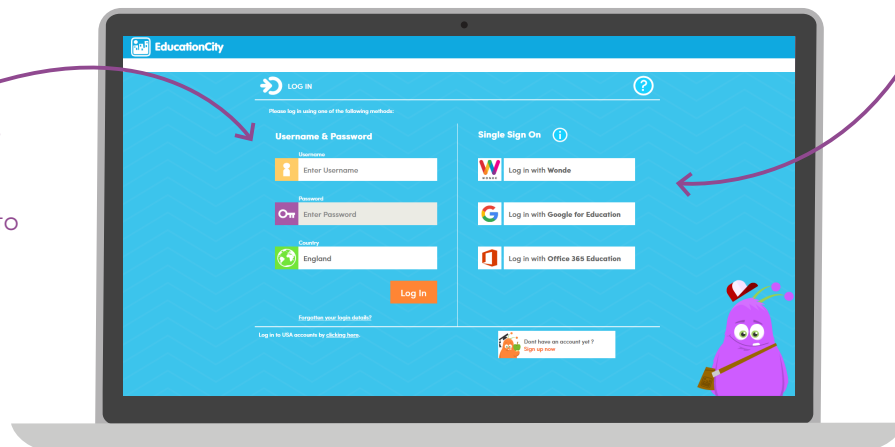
EducationCity

LOG IN

?

Please log in using one of the following methods:

Username & Password

Username

Enter Username

Password

Enter Password

Country

England

Log In

Forgotten your login details?

Single Sign On

i

Log in with Wonde

Log in with Google for Education

Log in with Office 365 Education

Log in to USA accounts by clicking here.

Dont have an account yet ? Sign up now

to